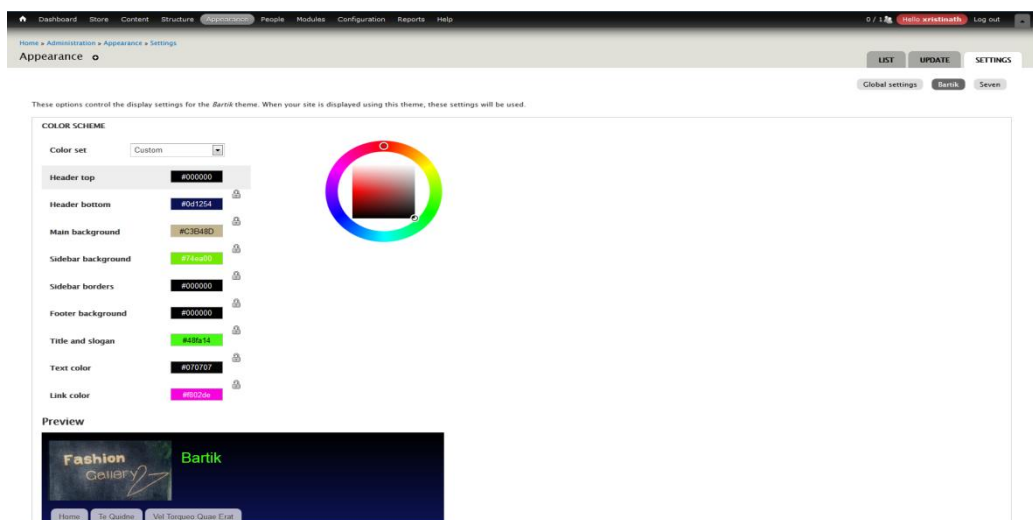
Dashboard Store Content Structure Appearance People Modules Configuration Reports Help

0 / 1 Hello kristinath Log out

Home » Administration » Appearance » Settings

Appearance

LIST UPDATE SETTINGS

Global settings Bartik Seven

These options control the display settings for the *Bartik* theme. When your site is displayed using this theme, these settings will be used.

COLOR SCHEME

Color set Custom

Header top #000000

Header bottom #0d1254

Main background #C3B48D

Sidebar background #74ea00

Sidebar borders #000000

Footer background #000000

Title and slogan #48fa14

Text color #070707

Link color #f802de

Preview

Fashion Gallery

Bartik

Home Te Quidne Vel Torqueo Quae Erat